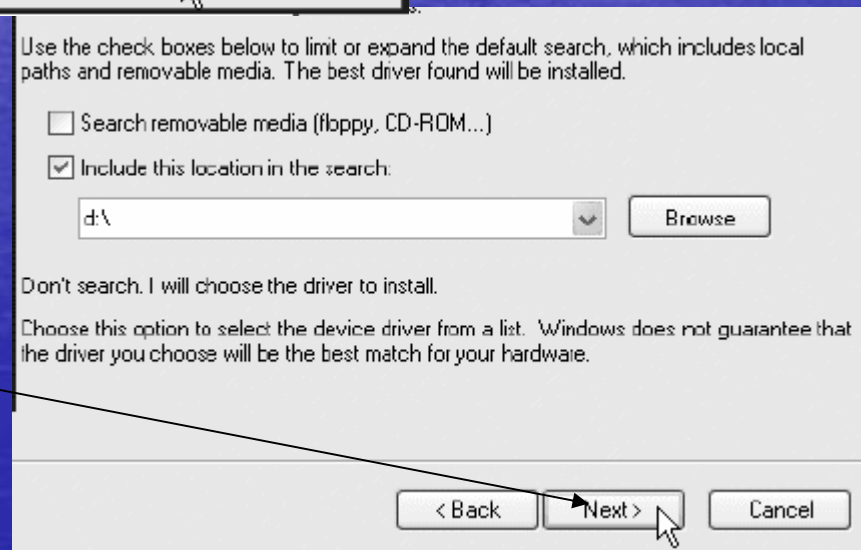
Use the check boxes below to limit or expand the default search, which includes local paths and removable media. The best driver found will be installed.

Search removable media (floppy, CD-ROM...)

Include this location in the search:

d:\

Browse

Don't search. I will choose the driver to install.

Choose this option to select the device driver from a list. Windows does not guarantee that the driver you choose will be the best match for your hardware.

< Back

Next >

Cancel